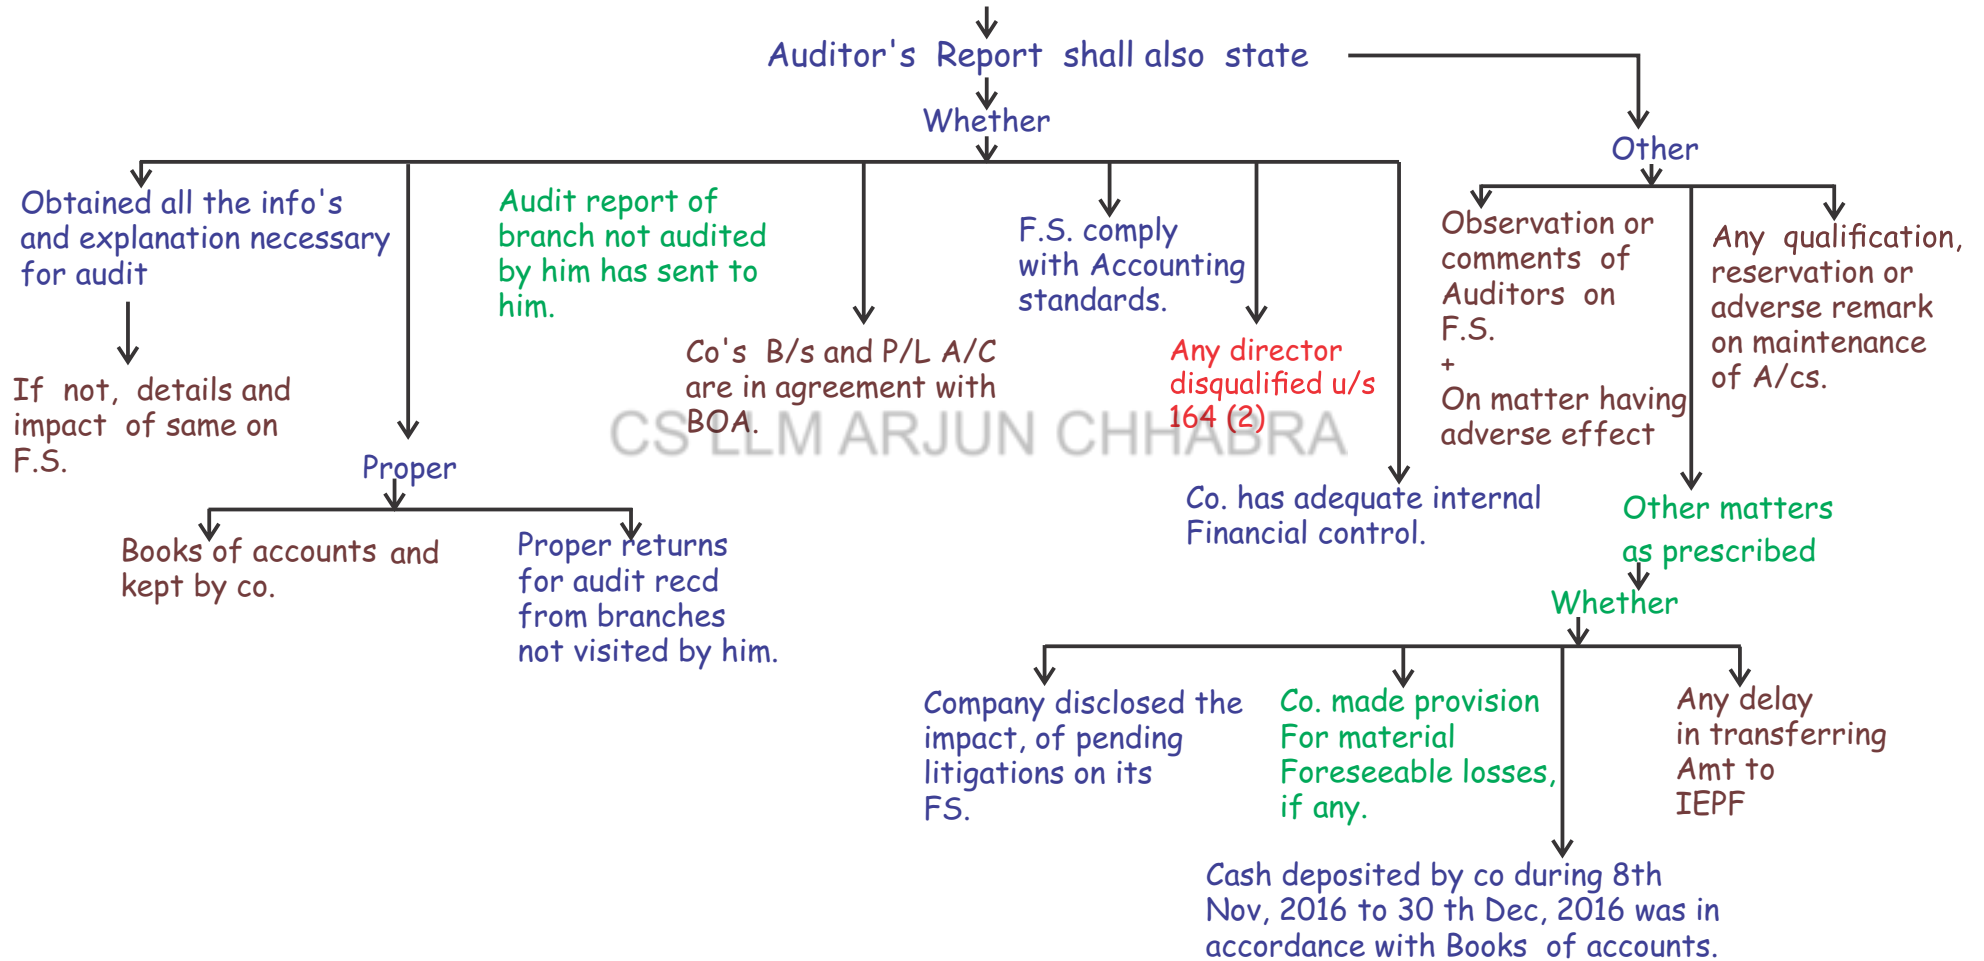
Auditor's Report shall also state

Whether

Obtained all the info's and explanation necessary for audit

If not, details and impact of same on F.S.

Proper

Books of accounts and kept by co.

Proper returns for audit recd from branches not visited by him.

Audit report of branch not audited by him has sent to him.

Co's B/s and P/L A/C are in agreement with BOA.

F.S. comply with Accounting standards.

Any director disqualified u/s 164 (2)

Co. has adequate internal Financial control.

Other

Observation or comments of Auditors on F.S.
+
On matter having adverse effect

Any qualification, reservation or adverse remark on maintenance of A/cs.

Other matters as prescribed

Whether

Company disclosed the impact, of pending litigations on its FS.

Co. made provision For material Foreseeable losses, if any.

Any delay in transferring Amt to IEPF

Cash deposited by co during 8th Nov, 2016 to 30 th Dec, 2016 was in accordance with Books of accounts.

CS LLM ARJUN CHHABRA